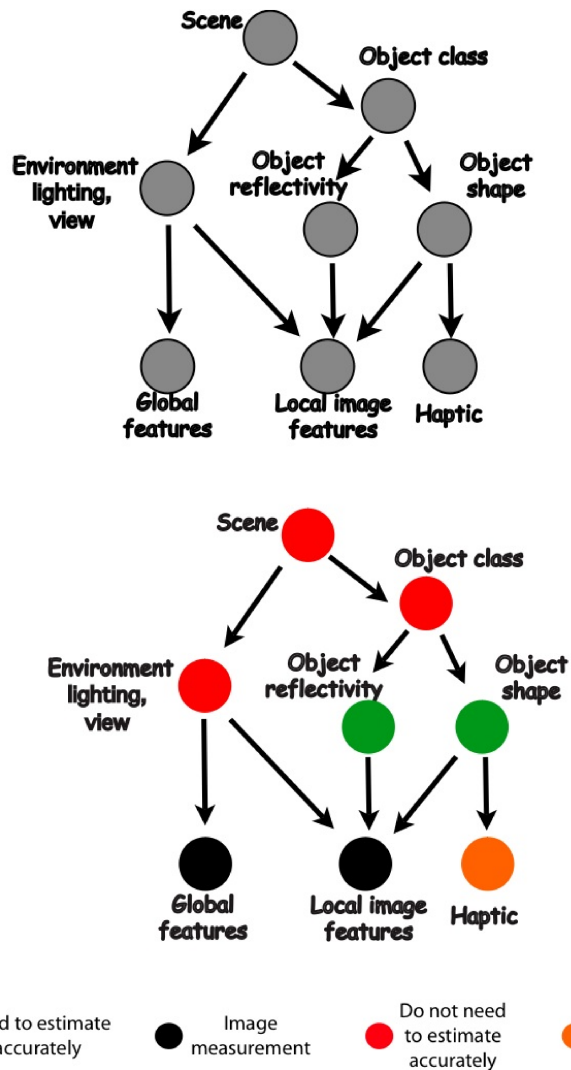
Scene

Object class

Environment lighting, view

Object reflectivity

Object shape

Global features

Local image features

Haptic

Scene

Object class

Environment lighting, view

Object reflectivity

Object shape

Global features

Local image features

Haptic

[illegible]d to estimate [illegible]ccurately

Image measurement

Do not need to estimate accurately